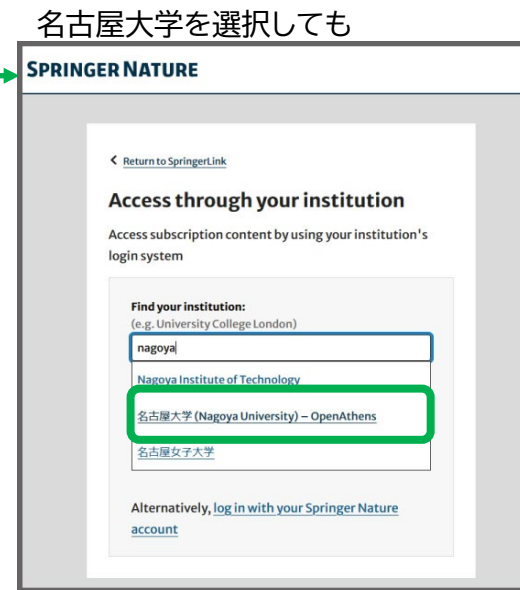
名古屋大学を選択しても

SPRINGER NATURE

< Return to SpringerLink

Access through your institution

Access subscription content by using your institution's login system

Find your institution:
(e.g. University College London)

nagoya

Nagoya Institute of Technology

名古屋大学 (Nagoya University) – OpenAthens

名古屋女子大学

Alternatively, log in with your Springer Nature account